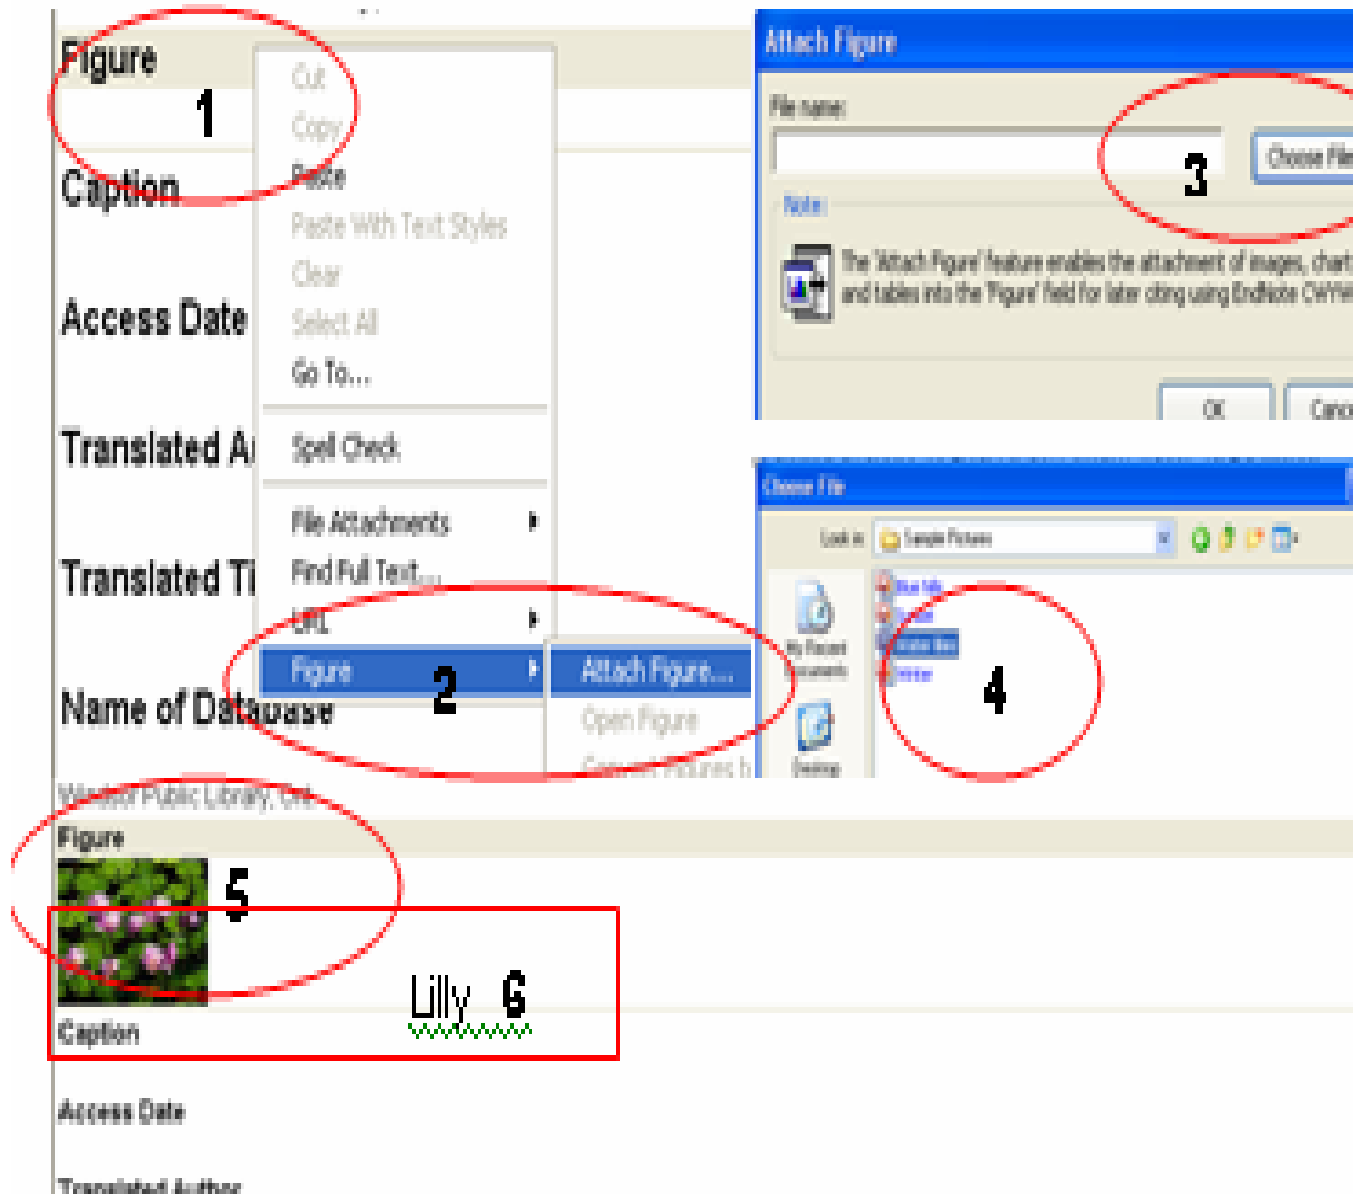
Figure
1
Caption
Access Date
Translated A
Translated Ti
Name of Database

Cut
Copy
Paste
Paste With Text Styles
Clear
Select All
Go To...
Spell Check
File Attachments
Find Full Text...
URL
Figure
2
Attach Figure...
Open Figure
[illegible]

Attach Figure
File name:
3
Choose File
Note
The 'Attach Figure' feature enables the attachment of images, chart and tables into the 'Figure' field for later citing using EndNote CWYW
OK
Canc

Choose File
Look in: Sample Pictures
My Recent Documents
Desktop
4

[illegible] Public Library, Ont.
Figure
5
Lilly 6
Caption
Access Date
Translated Author